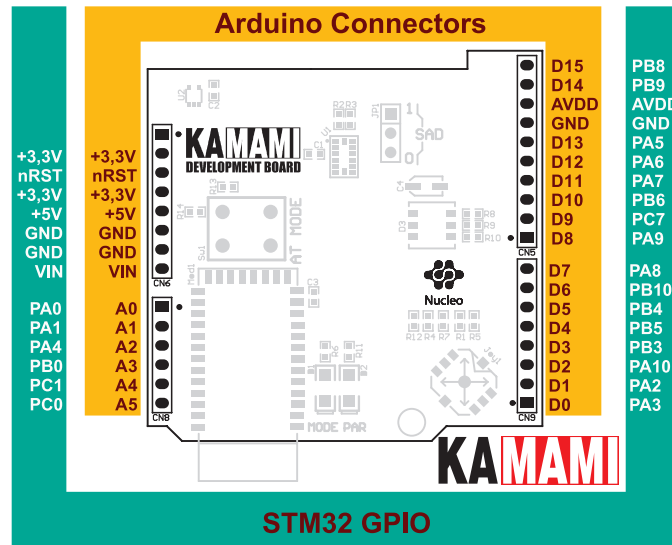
Arduino Connectors

+3,3V
nRST
+3,3V
+5V
GND
GND
VIN

+3,3V
nRST
+3,3V
+5V
GND
GND
VIN

PA0
PA1
PA4
PB0
PC1
PC0

A0
A1
A2
A3
A4
A5

CN6
CN8

KAMAMI
DEVELOPMENT BOARD

AT MODE
MODE PAR
SAD
Nucleo

CN5
CN9

D15
D14
AVDD
GND
D13
D12
D11
D10
D9
D8

D7
D6
D5
D4
D3
D2
D1
D0

PB8
PB9
AVDD
GND
PA5
PA6
PA7
PB6
PC7
PA9

PA8
PB10
PB4
PB5
PB3
PA10
PA2
PA3

KAMAMI

STM32 GPIO